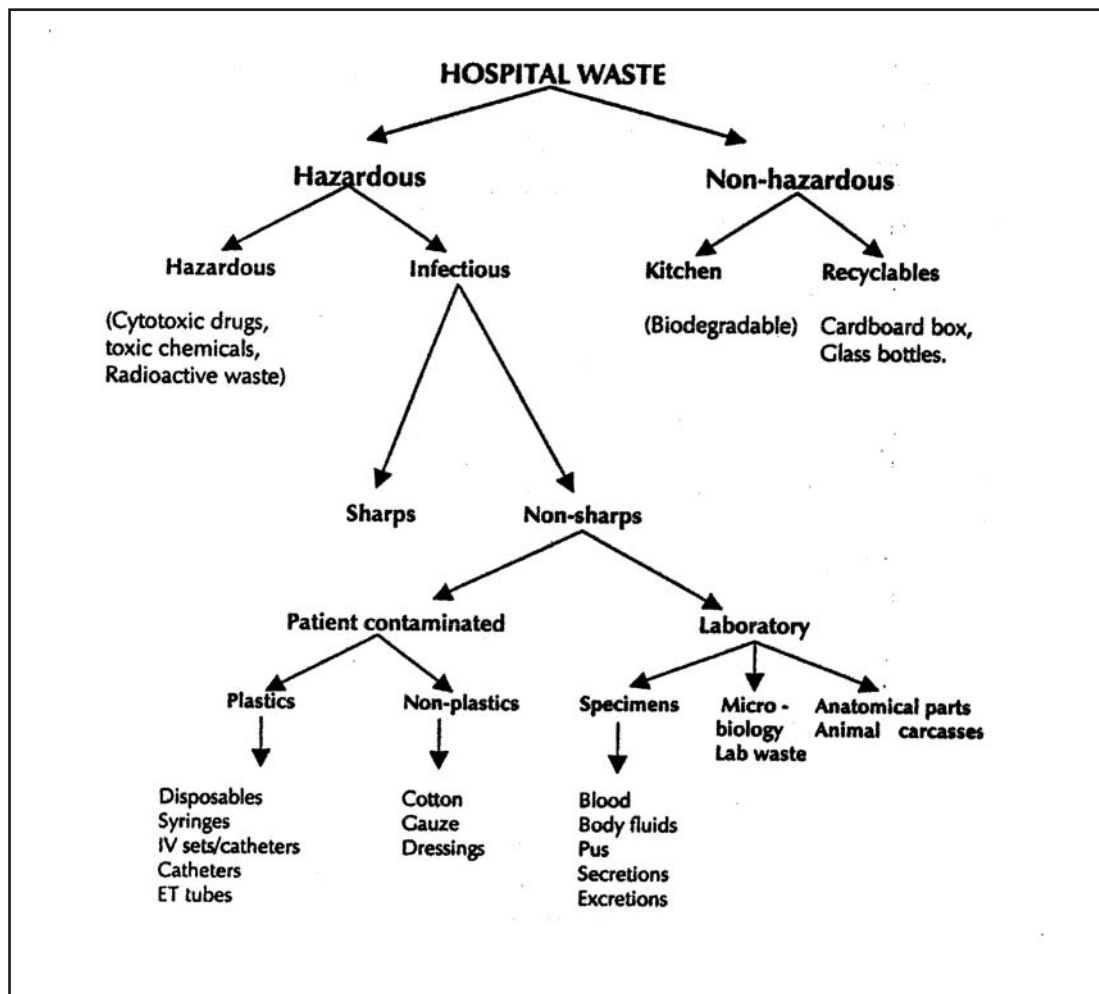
HOSPITAL WASTE

Hazardous

Non-hazardous

Hazardous

(Cytotoxic drugs, toxic chemicals, Radioactive waste)

Infectious

Kitchen

(Biodegradable)

Recyclables

Cardboard box, Glass bottles.

Sharps

Non-sharps

Patient contaminated

Laboratory

Plastics

Disposables
Syringes
IV sets/catheters
Catheters
ET tubes

Non-plastics

Cotton
Gauze
Dressings

Specimens

Blood
Body fluids
Pus
Secretions
Excretions

Micro - biology Lab waste

Anatomical parts Animal carcasses